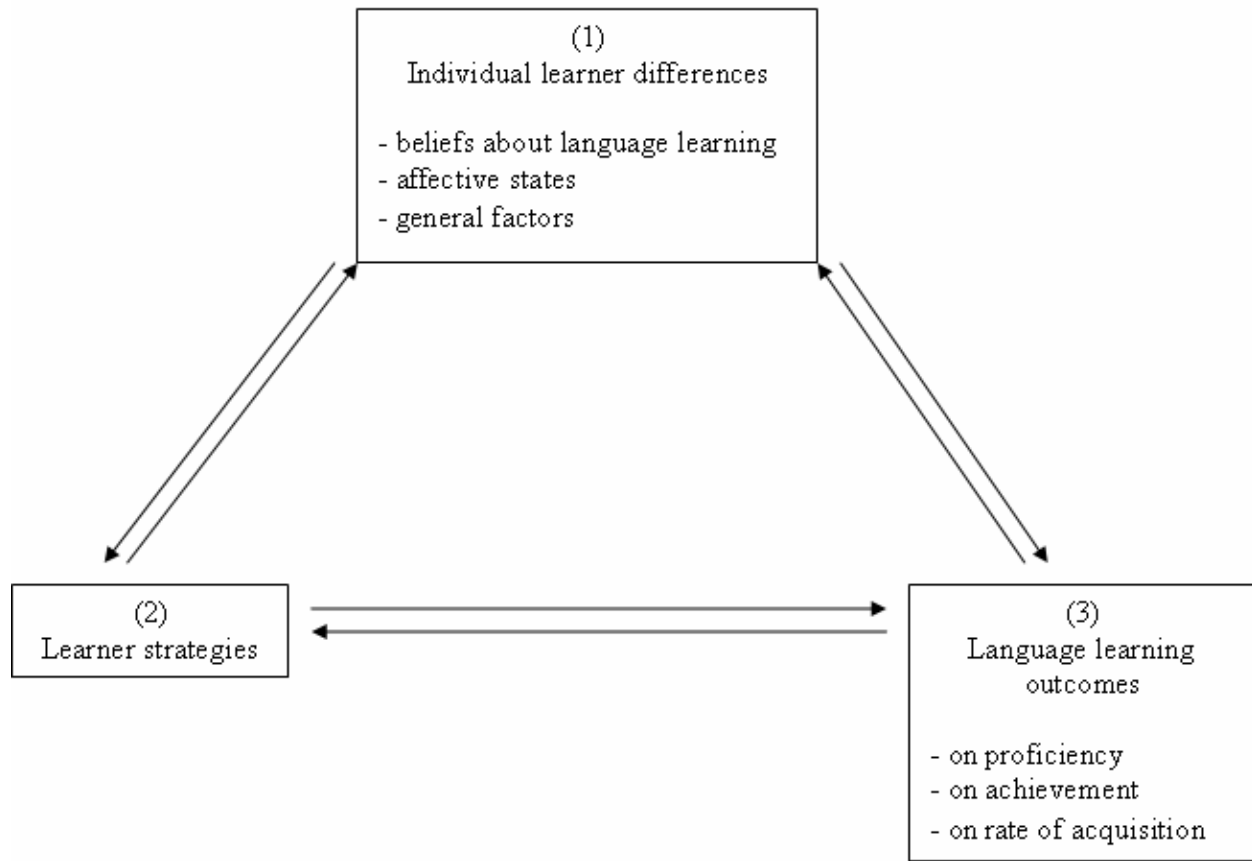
(1)
Individual learner differences

- beliefs about language learning
- affective states
- general factors

(2)
Learner strategies

(3)
Language learning outcomes

- on proficiency
- on achievement
- on rate of acquisition